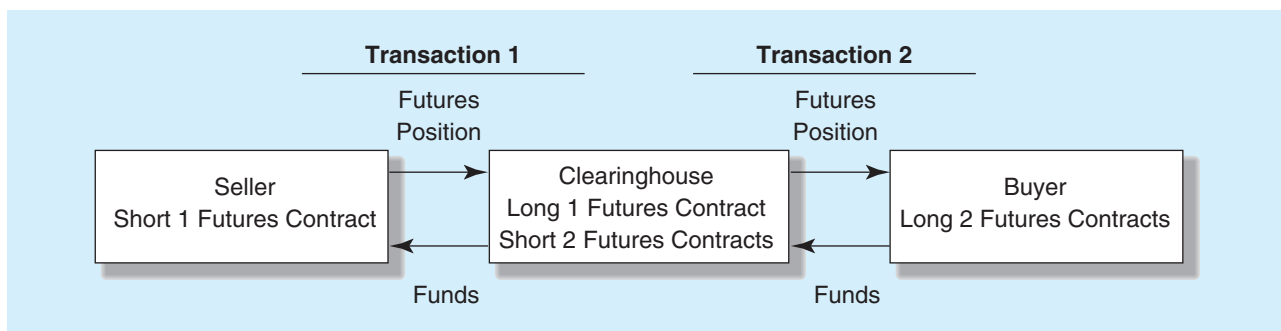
Transaction 1

Transaction 2

Futures Position

Futures Position

Seller
Short 1 Futures Contract

Clearinghouse
Long 1 Futures Contract
Short 2 Futures Contracts

Buyer
Long 2 Futures Contracts

Funds

Funds